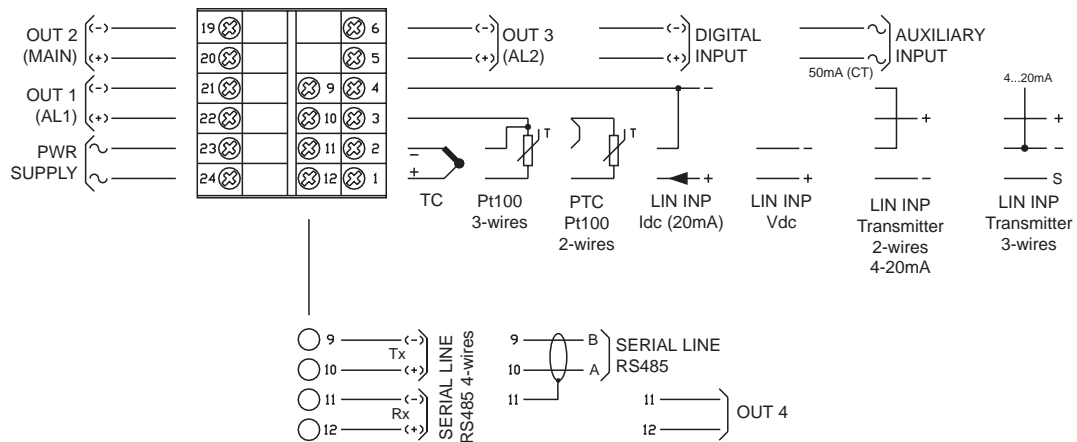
OUT 2 (MAIN) (-) (+)
OUT 1 (AL1) (-) (+)
PWR SUPPLY ~ ~

19 20 21 22 23 24
6 5 9 4 10 3 11 2 12 1

(-) (+) OUT 3 (AL2)
(-) (+) DIGITAL INPUT
~ ~ AUXILIARY INPUT
50mA (CT)
4...20mA

−
+
TC

T
Pt100 3-wires

T
PTC Pt100 2-wires

−
+
LIN INP Idc (20mA)

−
+
LIN INP Vdc

+
−
LIN INP Transmitter 2-wires 4-20mA

+
−
S
LIN INP Transmitter 3-wires

9 (-) Tx 10 (+)
11 (-) Rx 12 (+)
SERIAL LINE RS485 4-wires

9 B
10 A
11
SERIAL LINE RS485

11
12
OUT 4